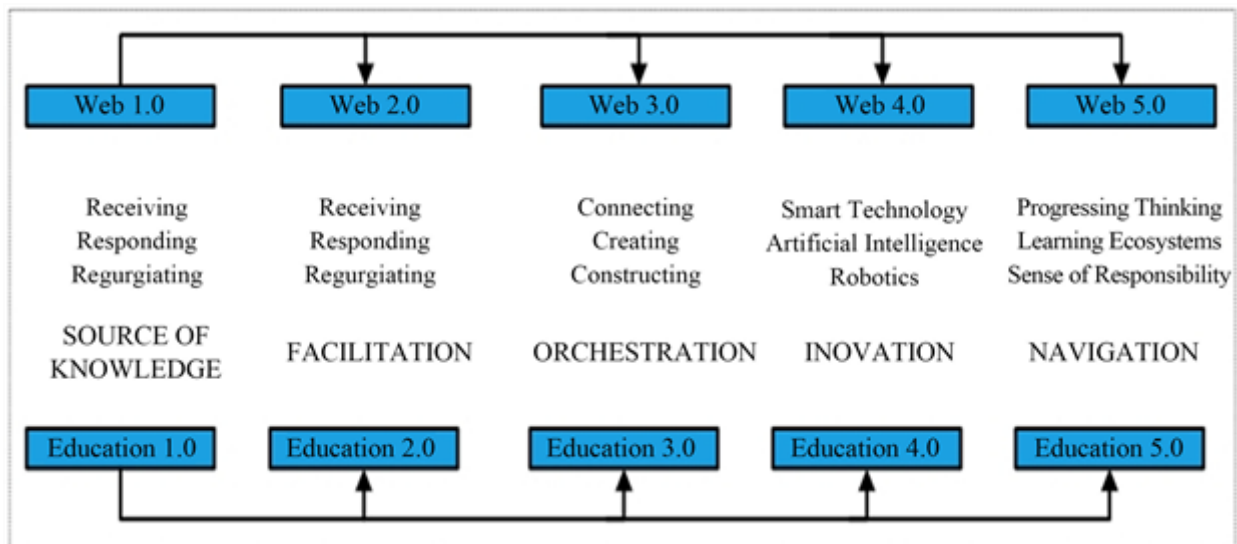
Web 1.0

Web 2.0

Web 3.0

Web 4.0

Web 5.0

Receiving
Responding
Regurgiating

SOURCE OF KNOWLEDGE

Education 1.0

Receiving
Responding
Regurgiating

FACILITATION

Education 2.0

Connecting
Creating
Constructing

ORCHESTRATION

Education 3.0

Smart Technology
Artificial Intelligence
Robotics

INOVATION

Education 4.0

Progressing Thinking
Learning Ecosystems
Sense of Responsibility

NAVIGATION

Education 5.0